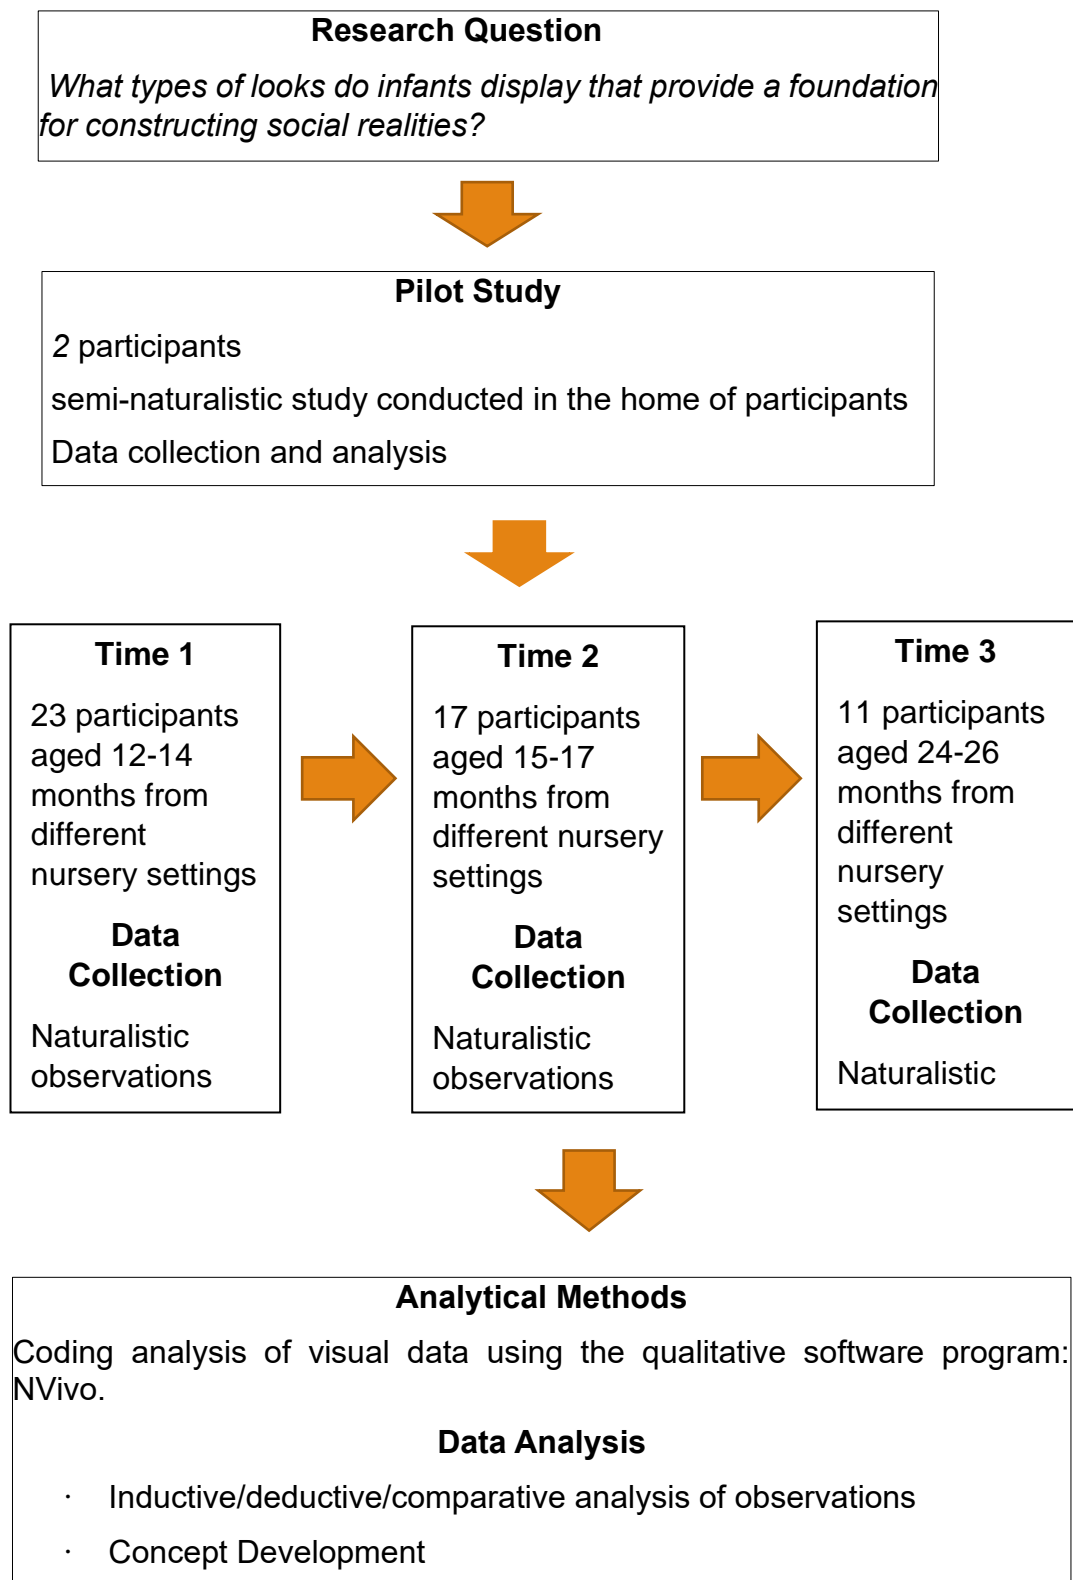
Research Question

What types of looks do infants display that provide a foundation for constructing social realities?

Pilot Study

2 participants

semi-naturalistic study conducted in the home of participants

Data collection and analysis

Time 1

23 participants aged 12-14 months from different nursery settings

Data Collection

Naturalistic observations

Time 2

17 participants aged 15-17 months from different nursery settings

Data Collection

Naturalistic observations

Time 3

11 participants aged 24-26 months from different nursery settings

Data Collection

Naturalistic

Analytical Methods

Coding analysis of visual data using the qualitative software program: NVivo.

Data Analysis

· Inductive/deductive/comparative analysis of observations

· Concept Development